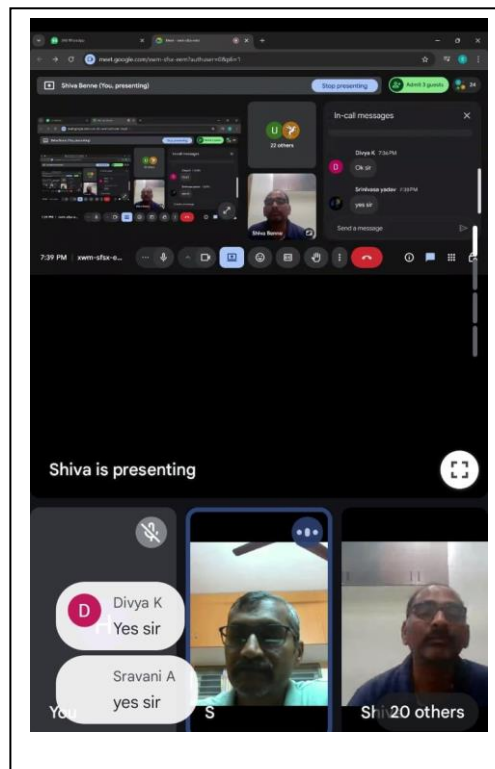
meet.google.com/xwm-sfsx-eem?authuser=0&pli=1

Shiva Benne (You, presenting)

Stop presenting

Admit 3 guests

24

U

22 others

In-call messages

Divya K 7:36 PM

Ok sir

Srinivasa yadav 7:37 PM

yes sir

Send a message

Shiva Benne

7:39 PM | xwm-sfsx-e...

Shiva is presenting

D

Divya K

Yes sir

Sravani A

yes sir

You

S

Shi

20 others